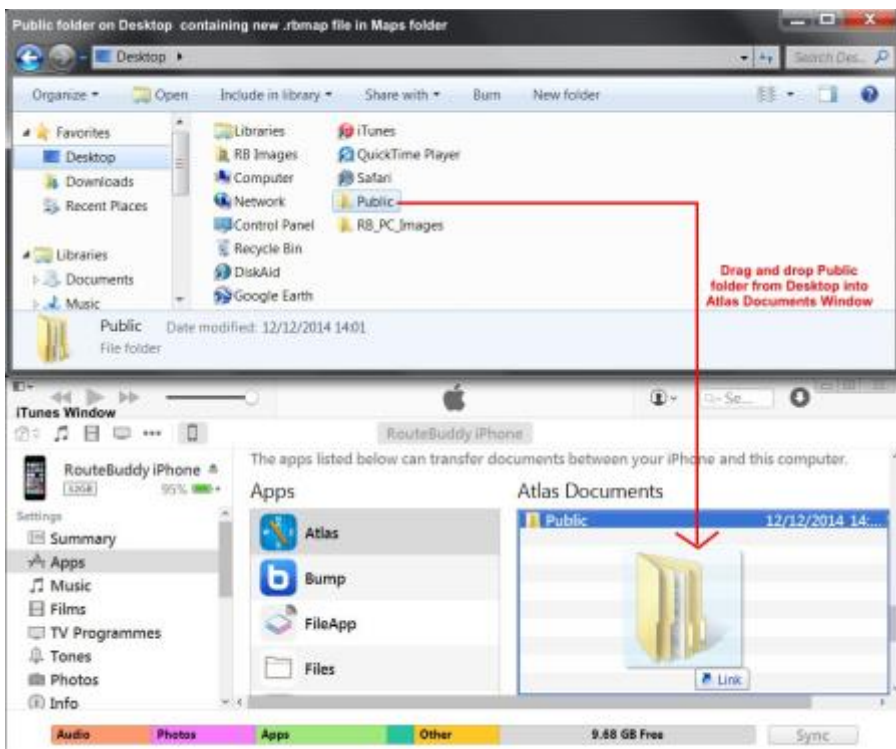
Public folder on Desktop containing new .rbmap file in Maps folder

Desktop ▸

Search Des...

Organize ▾ Open Include in library ▾ Share with ▾ Burn New folder

Favorites
Desktop
Downloads
Recent Places

Libraries
Documents
Music

Libraries
RB Images
Computer
Network
Control Panel
Recycle Bin
DiskAid
Google Earth

iTunes
QuickTime Player
Safari
Public
RB_PC_Images

Drag and drop Public folder from Desktop into Atlas Documents Window

Public Date modified: 12/12/2014 14:01
File folder

iTunes Window

Q-Se...

RouteBuddy iPhone

RouteBuddy iPhone
32GB 95%

Settings
Summary
Apps
Music
Films
TV Programmes
Tones
Photos
Info

The apps listed below can transfer documents between your iPhone and this computer.

Apps
Atlas
Bump
FileApp
Files

Atlas Documents
Public 12/12/2014 14:...

Link

Audio Photos Apps Other 9.68 GB Free Sync